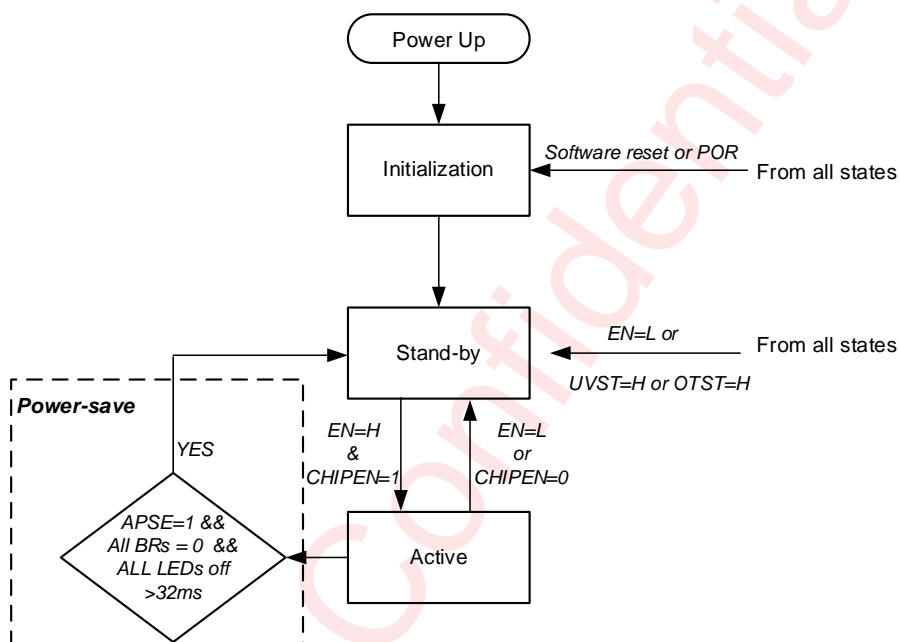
Power Up

Initialization

Software reset or POR

From all states

Stand-by

EN=L or

UVST=H or OTST=H

From all states

Power-save

YES

EN=H
&
CHIPEN=1

EN=L
or
CHIPEN=0

APSE=1 &&
All BRs = 0 &&
ALL LEDs off
>32ms

Active

Confidential